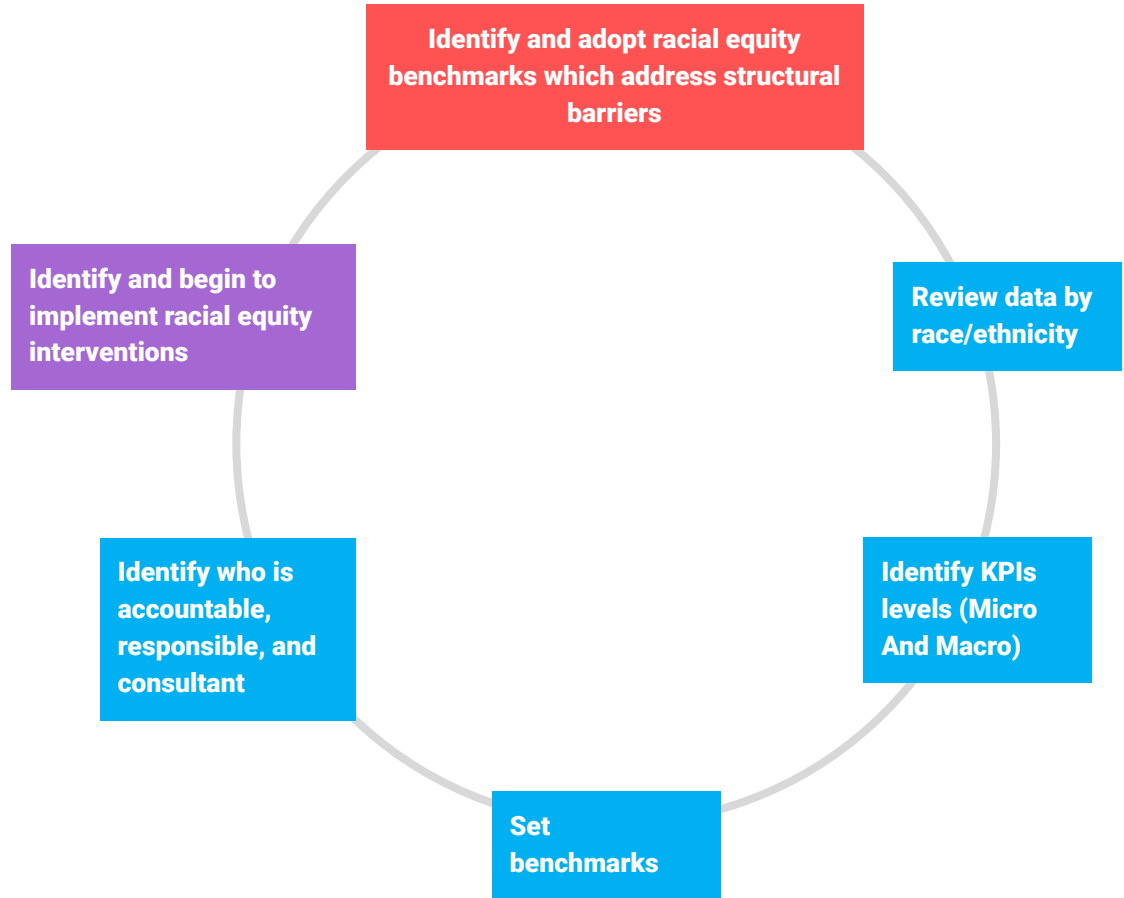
Identify and adopt racial equity benchmarks which address structural barriers

Review data by race/ethnicity

Identify KPIs levels (Micro And Macro)

Set benchmarks

Identify who is accountable, responsible, and consultant

Identify and begin to implement racial equity interventions